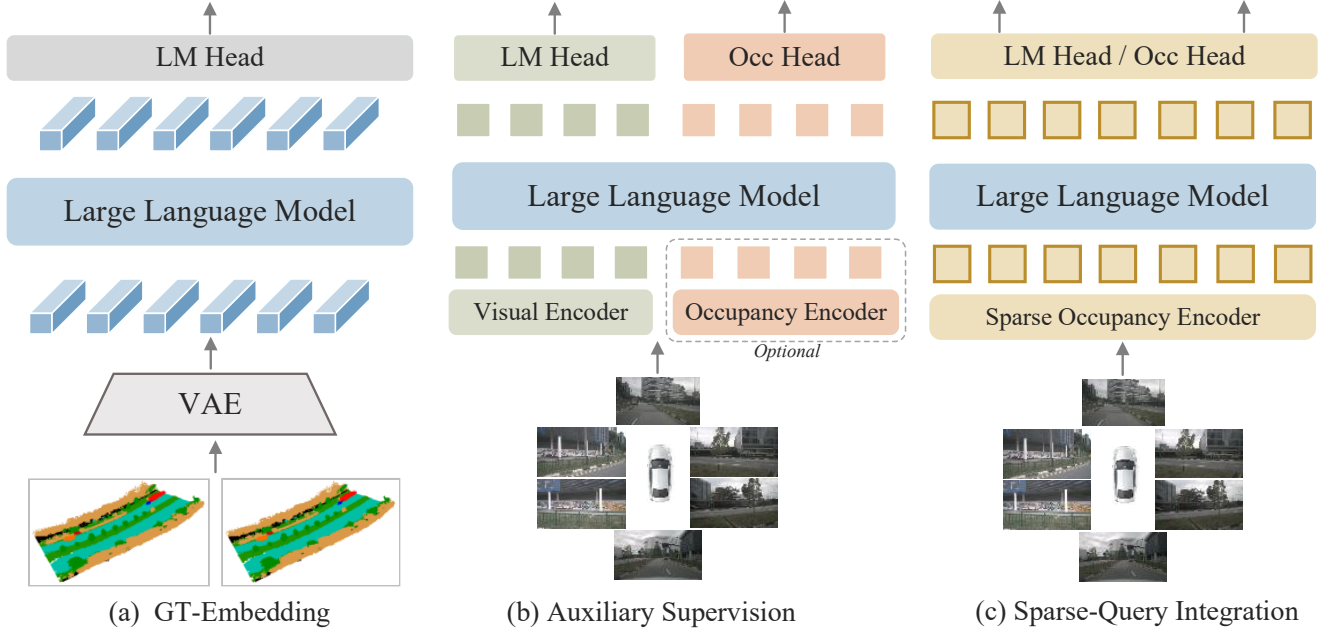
LM Head

Large Language Model

VAE

(a) GT-Embedding

LM Head

Occ Head

Large Language Model

Visual Encoder

Occupancy Encoder

Optional

(b) Auxiliary Supervision

LM Head / Occ Head

Large Language Model

Sparse Occupancy Encoder

(c) Sparse-Query Integration